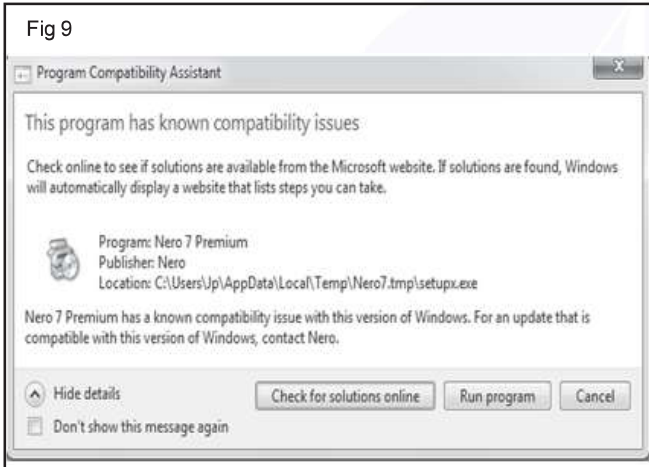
Fig 9

Program Compatibility Assistant

This program has known compatibility issues

Check online to see if solutions are available from the Microsoft website. If solutions are found, Windows will automatically display a website that lists steps you can take.

Program: Nero 7 Premium
Publisher: Nero
Location: C:\Users\Jp\AppData\Local\Temp\Nero7.tmp\setupx.exe

Nero 7 Premium has a known compatibility issue with this version of Windows. For an update that is compatible with this version of Windows, contact Nero.

Hide details

Check for solutions online

Run program

Cancel

Don't show this message again